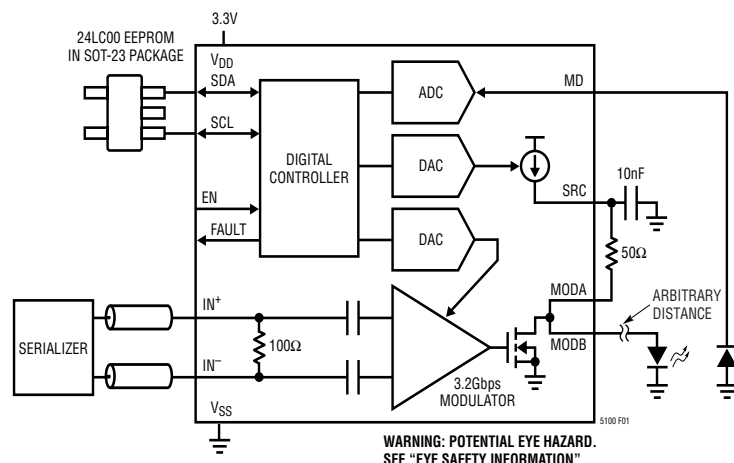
3.3V

24LC00 EEPROM IN SOT-23 PACKAGE

$V_{DD}$

SDA

SCL

EN

FAULT

DIGITAL CONTROLLER

ADC

DAC

DAC

MD

10nF

SRC

50Ω

MODA

MODB

ARBITRARY DISTANCE

SERIALIZER

$IN^+$

$IN^-$

100Ω

3.2Gbps MODULATOR

$V_{SS}$

5100 F01

WARNING: POTENTIAL EYE HAZARD. SEE "EYE SAFETY INFORMATION"